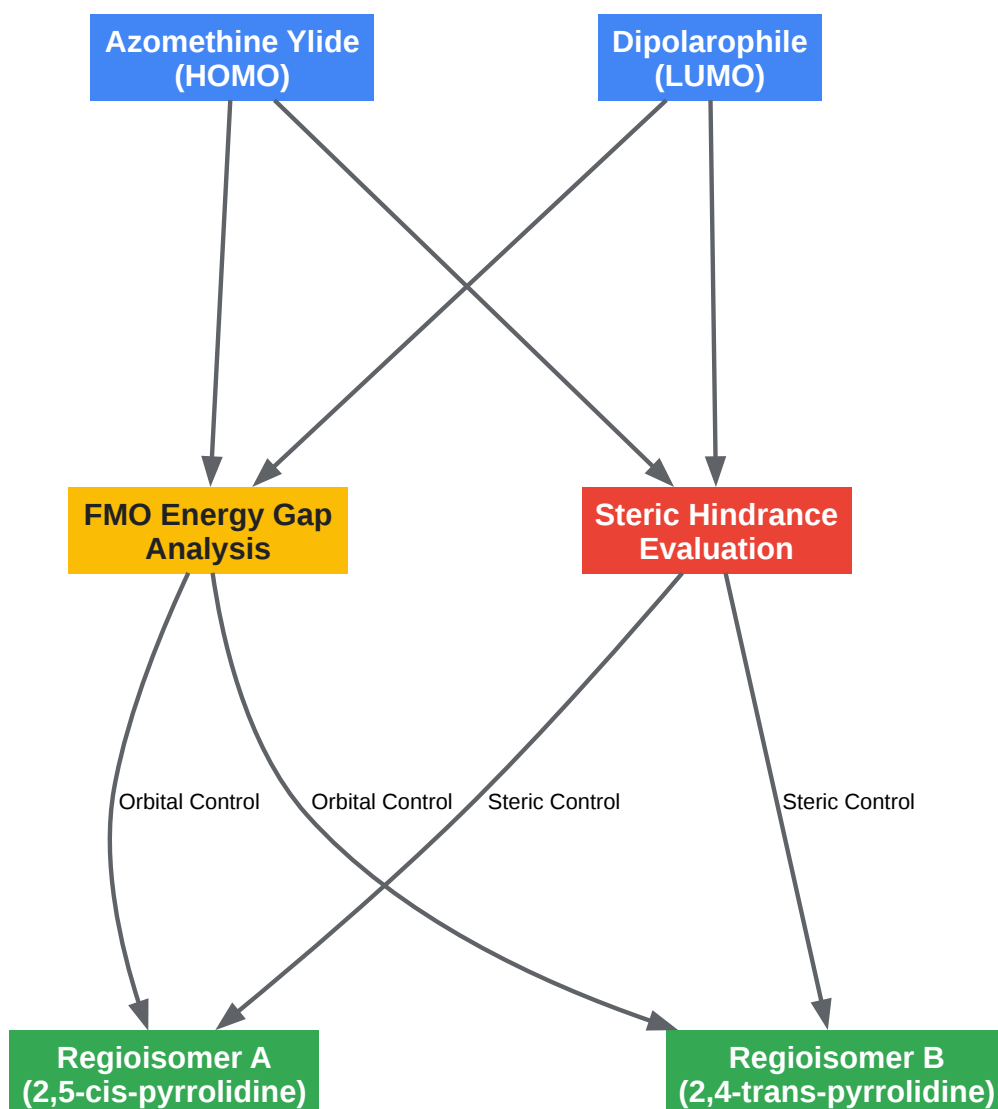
Azomethine Ylide (HOMO)

Dipolarophile (LUMO)

FMO Energy Gap Analysis

Steric Hindrance Evaluation

Orbital Control

Orbital Control

Steric Control

Steric Control

Regioisomer A (2,5-cis-pyrrolidine)

Regioisomer B (2,4-trans-pyrrolidine)